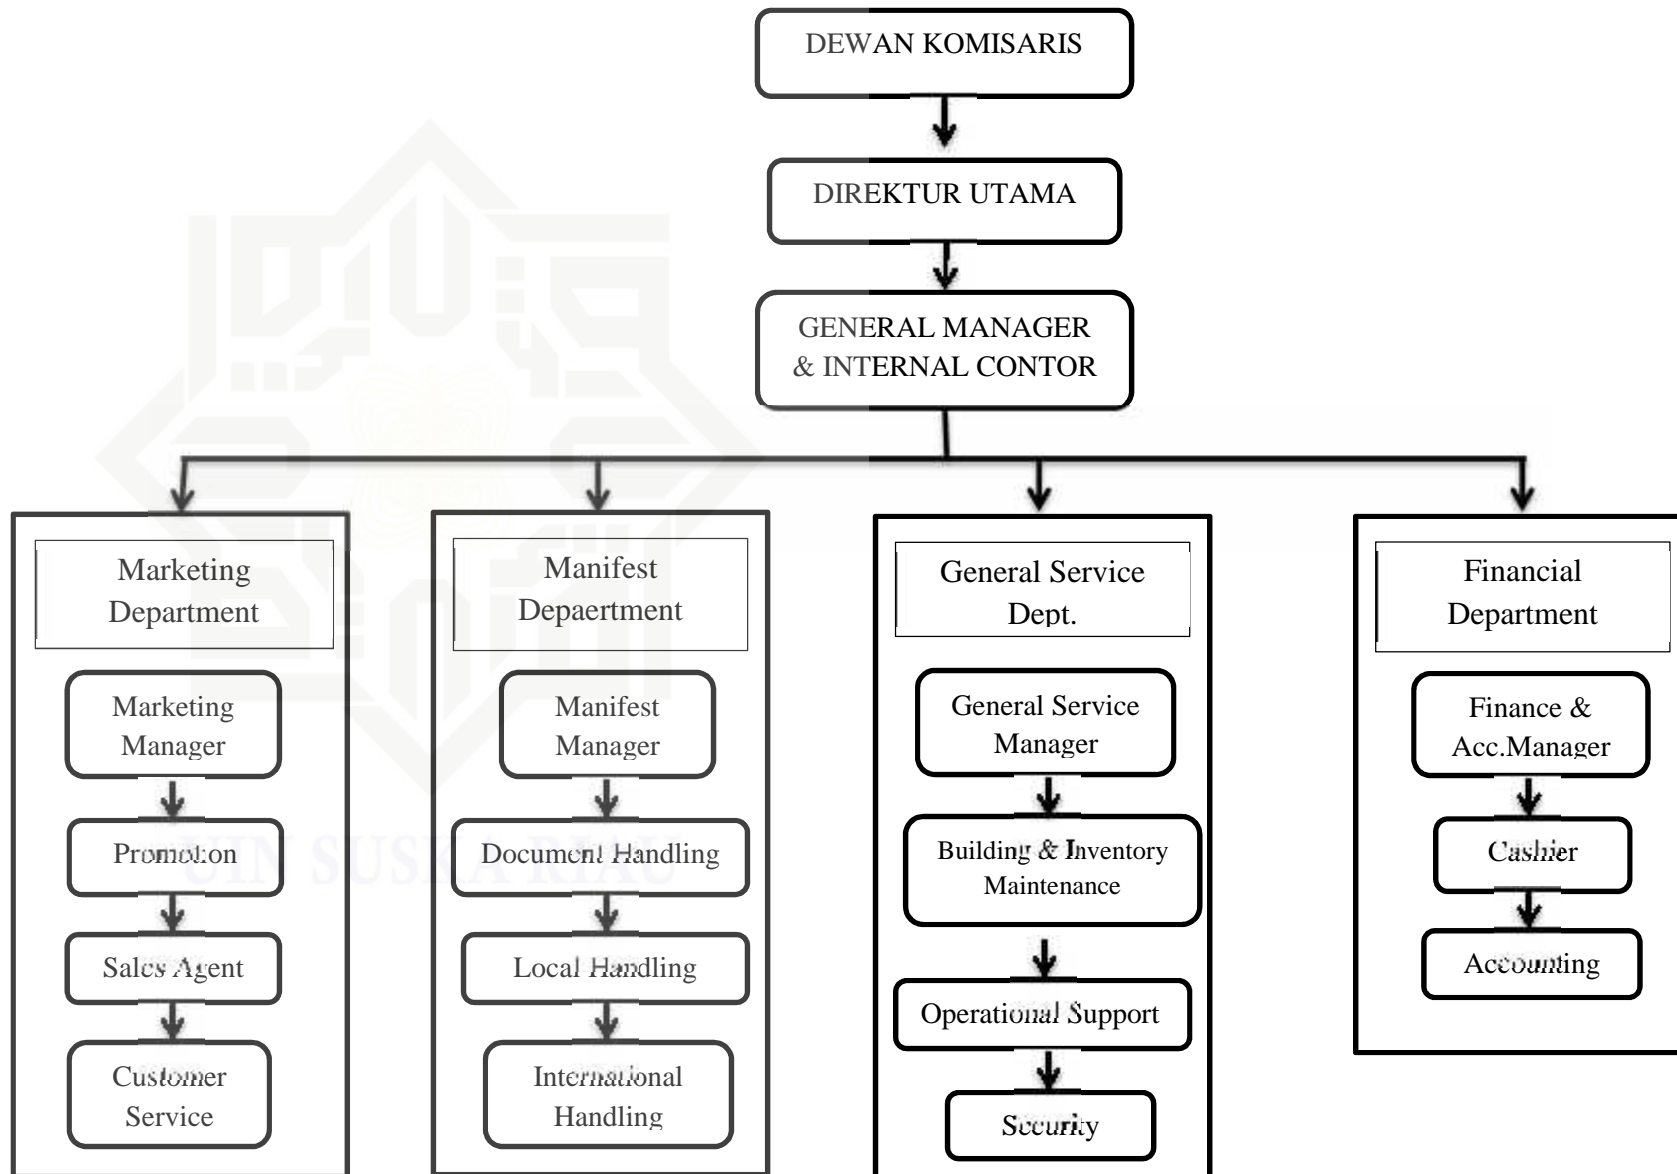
DEWAN KOMISARIS

DIREKTUR UTAMA

GENERAL MANAGER & INTERNAL CONTOR

Marketing Department

Marketing Manager

Promotion

Sales Agent

Customer Service

Manifest Depaertment

Manifest Manager

Document Handling

Local Handling

International Handling

General Service Dept.

General Service Manager

Building & Inventory Maintenance

Operational Support

Security

Financial Department

Finance & Acc.Manager

Cashier

Accounting

UIN SUSKA RIAU